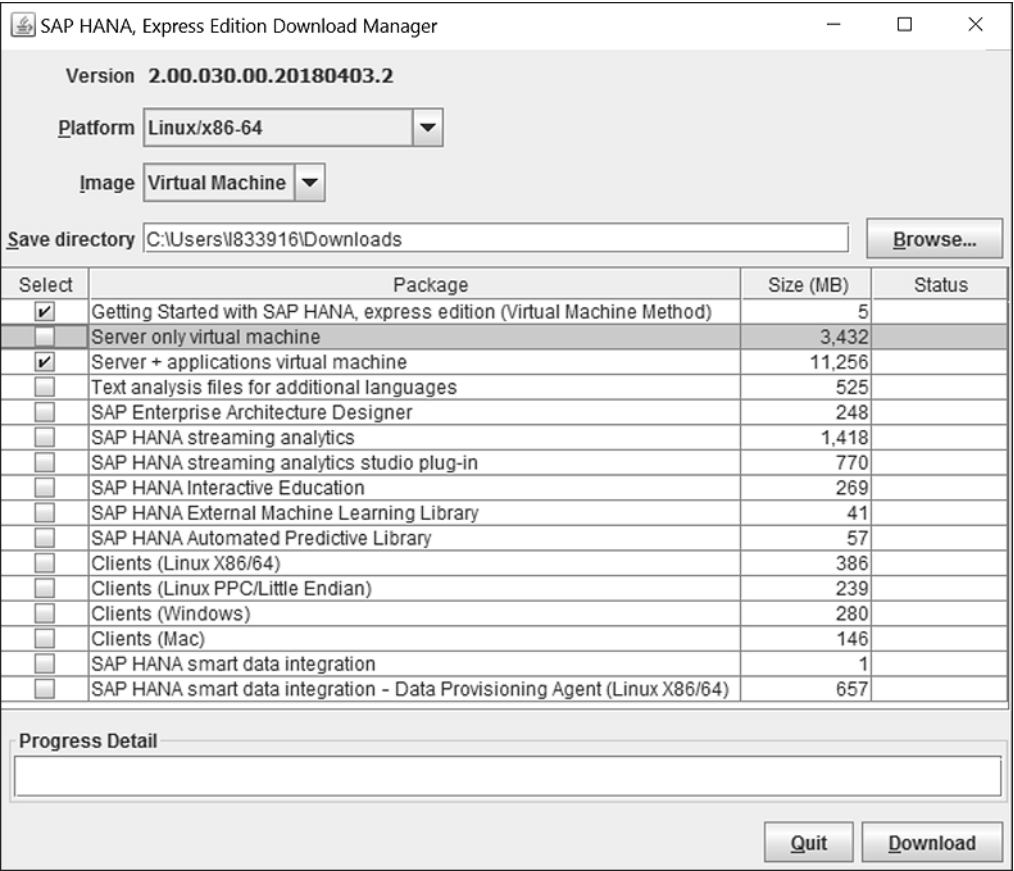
SAP HANA, Express Edition Download Manager

Version 2.00.030.00.20180403.2

Platform Linux/x86-64

Image Virtual Machine

Save directory C:\Users\I833916\Downloads

Browse...

| Select | Package | Size (MB) | Status |
|---|---|---|---|
| ✔ | Getting Started with SAP HANA, express edition (Virtual Machine Method) | 5 | |
| | Server only virtual machine | 3,432 | |
| ✔ | Server + applications virtual machine | 11,256 | |
| | Text analysis files for additional languages | 525 | |
| | SAP Enterprise Architecture Designer | 248 | |
| | SAP HANA streaming analytics | 1,418 | |
| | SAP HANA streaming analytics studio plug-in | 770 | |
| | SAP HANA Interactive Education | 269 | |
| | SAP HANA External Machine Learning Library | 41 | |
| | SAP HANA Automated Predictive Library | 57 | |
| | Clients (Linux X86/64) | 386 | |
| | Clients (Linux PPC/Little Endian) | 239 | |
| | Clients (Windows) | 280 | |
| | Clients (Mac) | 146 | |
| | SAP HANA smart data integration | 1 | |
| | SAP HANA smart data integration - Data Provisioning Agent (Linux X86/64) | 657 | |

Progress Detail

Quit Download